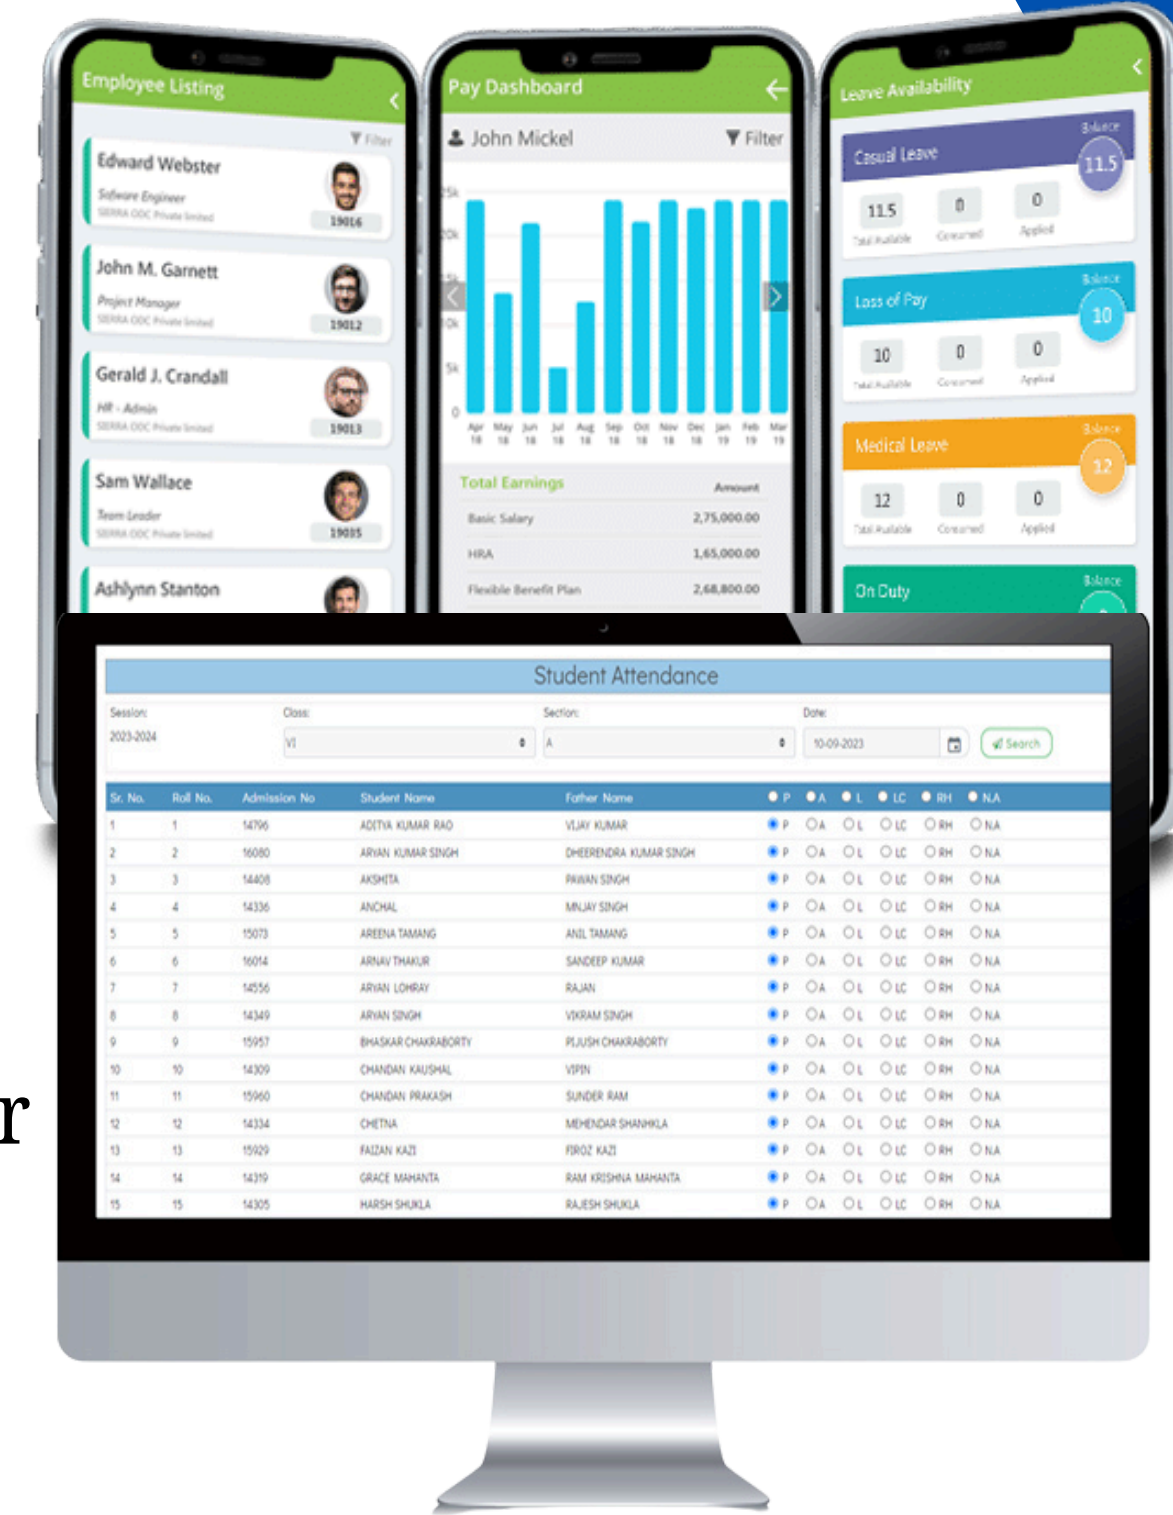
Employee Listing

Filter

Edward Webster
Software Engineer
SIERRA ODC Private limited
19016

John M. Garnett
Project Manager
SIERRA ODC Private limited
19012

Gerald J. Crandall
HR - Admin
SIERRA ODC Private limited
19013

Sam Wallace
Team Leader
SIERRA ODC Private limited
19015

Ashlynn Stanton

Pay Dashboard

John Mickel

Filter

25k
20k
15k
10k
5k
0

Apr 18 May 18 Jun 18 Jul 18 Aug 18 Sep 18 Oct 18 Nov 18 Dec 18 Jan 19 Feb 19 Mar 19

Total Earnings | Amount
Basic Salary | 2,75,000.00
HRA | 1,65,000.00
Flexible Benefit Plan | 2,68,800.00

Leave Availability

Casual Leave
Balance
11.5
11.5 Total Available
0 Consumed
0 Applied

Loss of Pay
Balance
10
10 Total Available
0 Consumed
0 Applied

Medical Leave
Balance
12
12 Total Available
0 Consumed
0 Applied

On Duty
Balance

Student Attendance

Session:
2023-2024

Class:
VI

Section:
A

Date:
10-09-2023

Search

| Sr. No. | Roll No. | Admission No | Student Name | Father Name | P | A | L | LC | RH | NA |
|---|---|---|---|---|---|---|---|---|---|---|
| 1 | 1 | 14796 | ADITYA KUMAR RAO | VIJAY KUMAR | P | A | L | LC | RH | NA |
| 2 | 2 | 16080 | ARYAN KUMAR SINGH | DHEERENDRA KUMAR SINGH | P | A | L | LC | RH | NA |
| 3 | 3 | 14408 | AKSHITA | PAWAN SINGH | P | A | L | LC | RH | NA |
| 4 | 4 | 14336 | ANCHAL | MNJAY SINGH | P | A | L | LC | RH | NA |
| 5 | 5 | 15073 | AREENA TAMANG | ANIL TAMANG | P | A | L | LC | RH | NA |
| 6 | 6 | 16014 | ARNAV THAKUR | SANDEEP KUMAR | P | A | L | LC | RH | NA |
| 7 | 7 | 14556 | ARYAN LOHRAY | RAJAN | P | A | L | LC | RH | NA |
| 8 | 8 | 14349 | ARYAN SINGH | VIKRAM SINGH | P | A | L | LC | RH | NA |
| 9 | 9 | 15957 | BHASKAR CHAKRABORTY | PIJUSH CHAKRABORTY | P | A | L | LC | RH | NA |
| 10 | 10 | 14309 | CHANDAN KAUSHAL | VIPIN | P | A | L | LC | RH | NA |
| 11 | 11 | 15960 | CHANDAN PRAKASH | SUNDER RAM | P | A | L | LC | RH | NA |
| 12 | 12 | 14334 | CHETNA | MEHENDAR SHANHKLA | P | A | L | LC | RH | NA |
| 13 | 13 | 15929 | FAIZAN KAZI | FIROZ KAZI | P | A | L | LC | RH | NA |
| 14 | 14 | 14319 | GRACE MAHANTA | RAM KRISHNA MAHANTA | P | A | L | LC | RH | NA |
| 15 | 15 | 14305 | HARSH SHUKLA | RAJESH SHUKLA | P | A | L | LC | RH | NA |

r